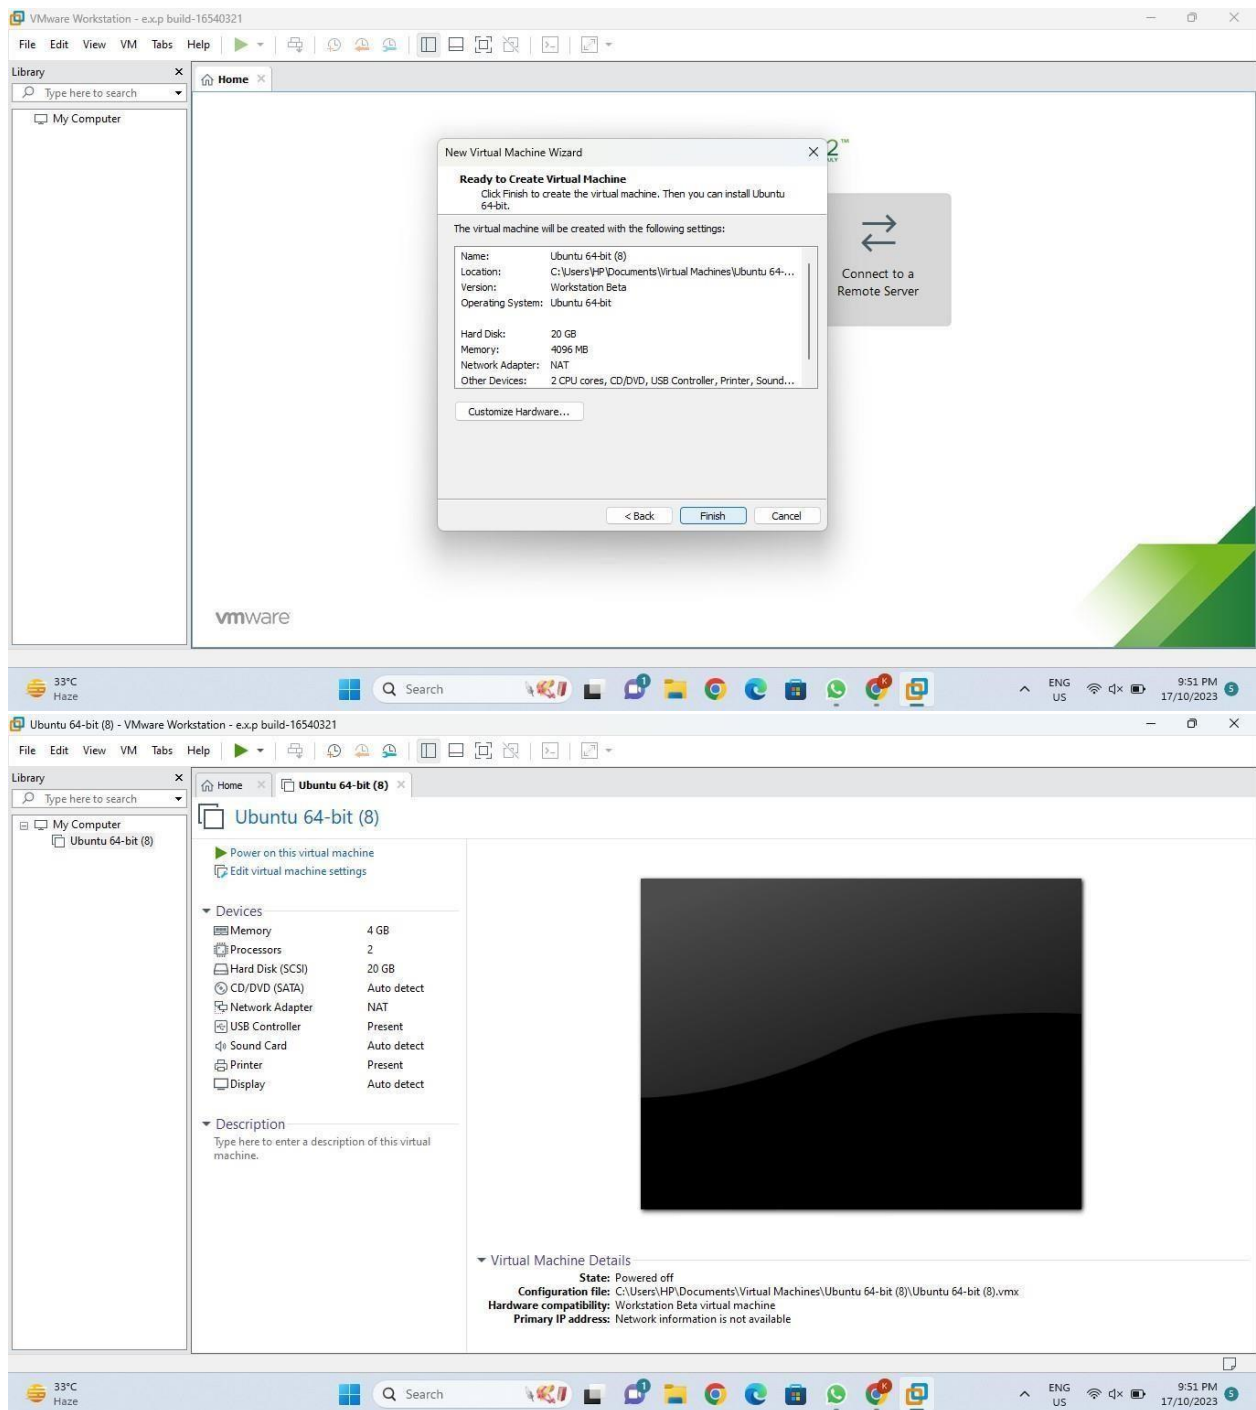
VMware Workstation - e.x.p build-16540321

File Edit View VM Tabs Help

Library
Type here to search
My Computer

Home

New Virtual Machine Wizard

Ready to Create Virtual Machine
Click Finish to create the virtual machine. Then you can install Ubuntu 64-bit.

The virtual machine will be created with the following settings:

Name: Ubuntu 64-bit (8)
Location: C:\Users\HP\Documents\Virtual Machines\Ubuntu 64-...
Version: Workstation Beta
Operating System: Ubuntu 64-bit

Hard Disk: 20 GB
Memory: 4096 MB
Network Adapter: NAT
Other Devices: 2 CPU cores, CD/DVD, USB Controller, Printer, Sound...

Customize Hardware...

< Back Finish Cancel

2™

Connect to a Remote Server

vmware

33°C
Haze

Search

ENG
US

9:51 PM
17/10/2023

Ubuntu 64-bit (8) - VMware Workstation - e.x.p build-16540321

File Edit View VM Tabs Help

Library
Type here to search
My Computer
Ubuntu 64-bit (8)

Home
Ubuntu 64-bit (8)

Ubuntu 64-bit (8)

Power on this virtual machine
Edit virtual machine settings

Devices

| | |
|---|---|
| Memory | 4 GB |
| Processors | 2 |
| Hard Disk (SCSI) | 20 GB |
| CD/DVD (SATA) | Auto detect |
| Network Adapter | NAT |
| USB Controller | Present |
| Sound Card | Auto detect |
| Printer | Present |
| Display | Auto detect |

Description
Type here to enter a description of this virtual machine.

Virtual Machine Details
State: Powered off
Configuration file: C:\Users\HP\Documents\Virtual Machines\Ubuntu 64-bit (8)\Ubuntu 64-bit (8).vmx
Hardware compatibility: Workstation Beta virtual machine
Primary IP address: Network information is not available

33°C
Haze

Search

ENG
US

9:51 PM
17/10/2023